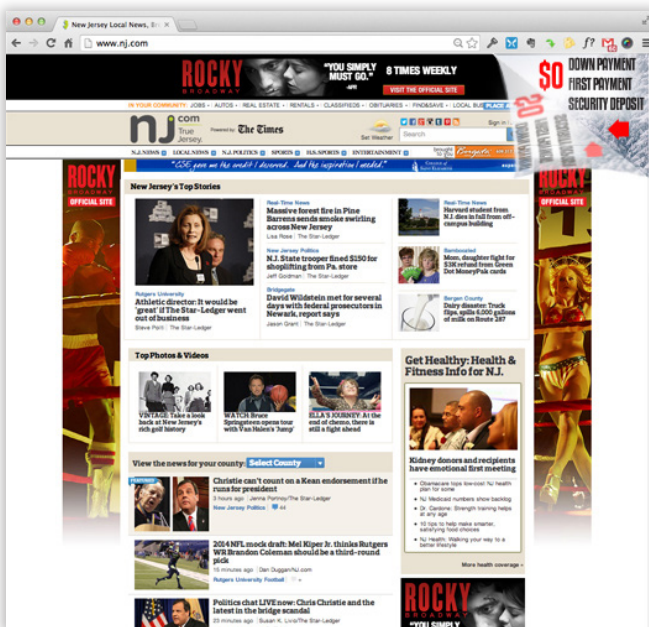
New Jersey Local News, Br ×

www.nj.com

ROCKY BROADWAY "YOU SIMPLY MUST GO." 8 TIMES WEEKLY VISIT THE OFFICIAL SITE

$0 DOWN PAYMENT FIRST PAYMENT SECURITY DEPOSIT

IN YOUR COMMUNITY: JOBS • AUTOS • REAL ESTATE • RENTALS • CLASSIFIEDS • OBITUARIES • FIND&SAVE • LOCAL BUSINESS

nj.com True Jersey. Powered by The Times

Set Weather

Search

Sign in

NJ NEWS • LOCAL NEWS • NJ POLITICS • SPORTS • H.S. SPORTS • ENTERTAINMENT •

"CSE gave me the credit I deserved. And the inspiration I needed."

ROCKY BROADWAY OFFICIAL SITE

New Jersey's Top Stories

Rutgers University
Athletic director: It would be 'great' if The Star-Ledger went out of business
Steve Politi | The Star-Ledger

Real-Time News
Massive forest fire in Pine Barrens sends smoke swirling across New Jersey
Lisa Rose | The Star-Ledger

New Jersey Politics
N.J. State trooper fined $150 for shoplifting from Pa. store
Jeff Goldman | The Star-Ledger

Bridgegate
David Wildstein met for several days with federal prosecutors in Newark, report says
Jason Grant | The Star-Ledger

Real-Time News
Harvard student from N.J. dies in fall from off-campus building

Bamboozled
Mom, daughter fight for $3K refund from Green Dot MoneyPak cards

Bergen County
Tractor-trailer flips, spills 6,000 gallons of milk on Route 287

Top Photos & Videos

VINTAGE: Take a look back at New Jersey's rich golf history

WATCH: Bruce Springsteen opens tour with Van Halen's 'Jump'

ELLA'S JOURNEY: At the end of chemo, there is still a fight ahead

Get Healthy: Health & Fitness Info for N.J.

Kidney donors and recipients have emotional first meeting

Obamacare tops low-cost NJ health plan for some
NJ Medicaid numbers show backlog
Dr. Cardone: Strength training helps at any age
10 tips to help make smarter, satisfying food choices
NJ Health: Walking your way to a better lifestyle

More health coverage »

View the news for your county: Select County

Christie can't count on a Kean endorsement if he runs for president
3 hours ago | Jenna Portnoy/The Star-Ledger
New Jersey Politics 44

2014 NFL mock draft: Mel Kiper Jr. thinks Rutgers WR Brandon Coleman should be a third-round pick
15 minutes ago | Dan Duggan/NJ.com
Rutgers University Football

Politics chat LIVE now: Chris Christie and the latest in the bridge scandal
20 minutes ago | Susan K. Livio/The Star-Ledger

ROCKY BROADWAY "YOU SIMPLY